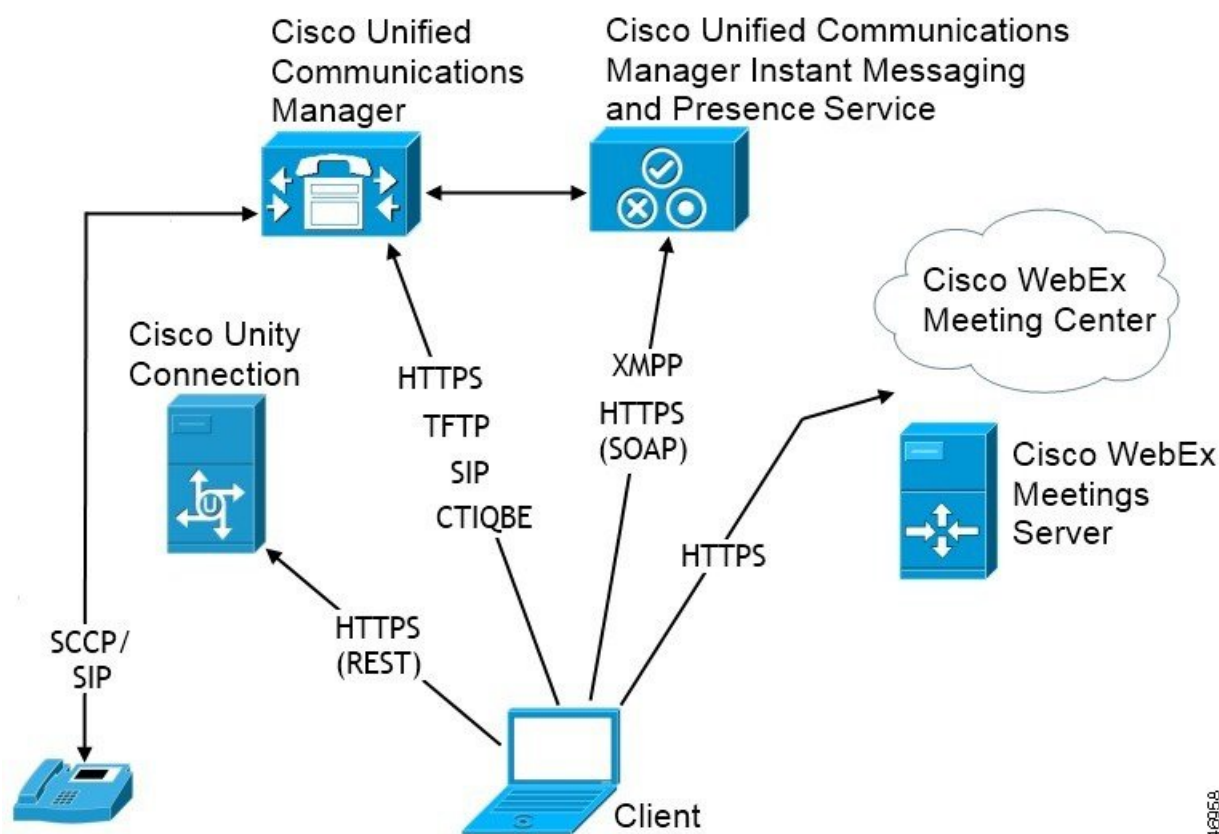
Cisco Unified Communications Manager

Cisco Unified Communications Manager Instant Messaging and Presence Service

Cisco WebEx Meeting Center

Cisco Unity Connection

HTTPS
TFTP
SIP
CTIQBE

XMPP
HTTPS
(SOAP)

Cisco WebEx Meetings Server

HTTPS

SCCP/
SIP

HTTPS
(REST)

Client

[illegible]